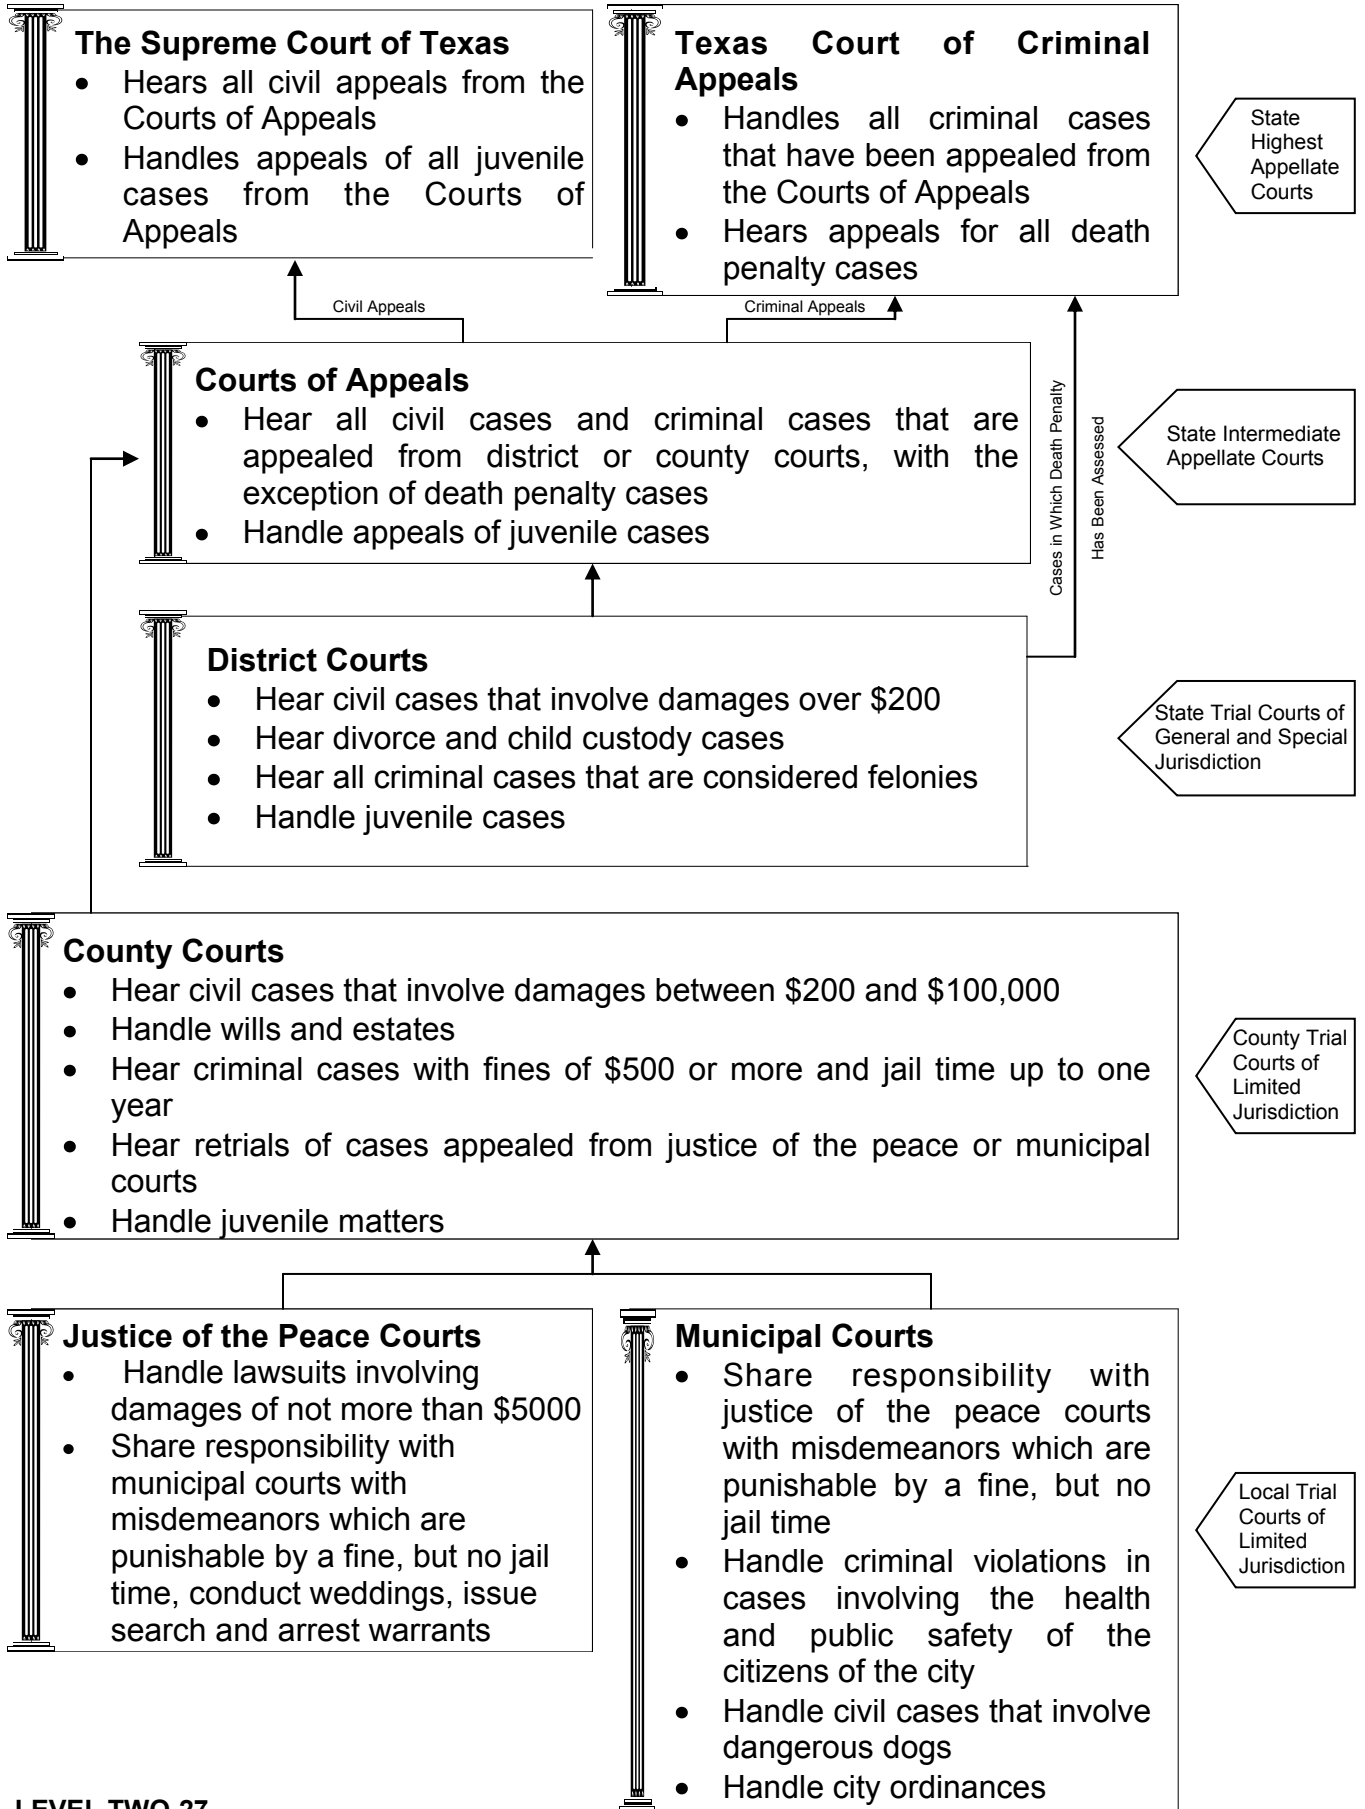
**The Supreme Court of Texas**
- Hears all civil appeals from the Courts of Appeals
- Handles appeals of all juvenile cases from the Courts of Appeals

**Texas Court of Criminal Appeals**
- Handles all criminal cases that have been appealed from the Courts of Appeals
- Hears appeals for all death penalty cases

State Highest Appellate Courts

Civil Appeals

Criminal Appeals

**Courts of Appeals**
- Hear all civil cases and criminal cases that are appealed from district or county courts, with the exception of death penalty cases
- Handle appeals of juvenile cases

Cases in Which Death Penalty Has Been Assessed

State Intermediate Appellate Courts

**District Courts**
- Hear civil cases that involve damages over \$200
- Hear divorce and child custody cases
- Hear all criminal cases that are considered felonies
- Handle juvenile cases

State Trial Courts of General and Special Jurisdiction

**County Courts**
- Hear civil cases that involve damages between \$200 and \$100,000
- Handle wills and estates
- Hear criminal cases with fines of \$500 or more and jail time up to one year
- Hear retrials of cases appealed from justice of the peace or municipal courts
- Handle juvenile matters

County Trial Courts of Limited Jurisdiction

**Justice of the Peace Courts**
- Handle lawsuits involving damages of not more than \$5000
- Share responsibility with municipal courts with misdemeanors which are punishable by a fine, but no jail time, conduct weddings, issue search and arrest warrants

**Municipal Courts**
- Share responsibility with justice of the peace courts with misdemeanors which are punishable by a fine, but no jail time
- Handle criminal violations in cases involving the health and public safety of the citizens of the city
- Handle civil cases that involve dangerous dogs
- Handle city ordinances

Local Trial Courts of Limited Jurisdiction

LEVEL TWO 27